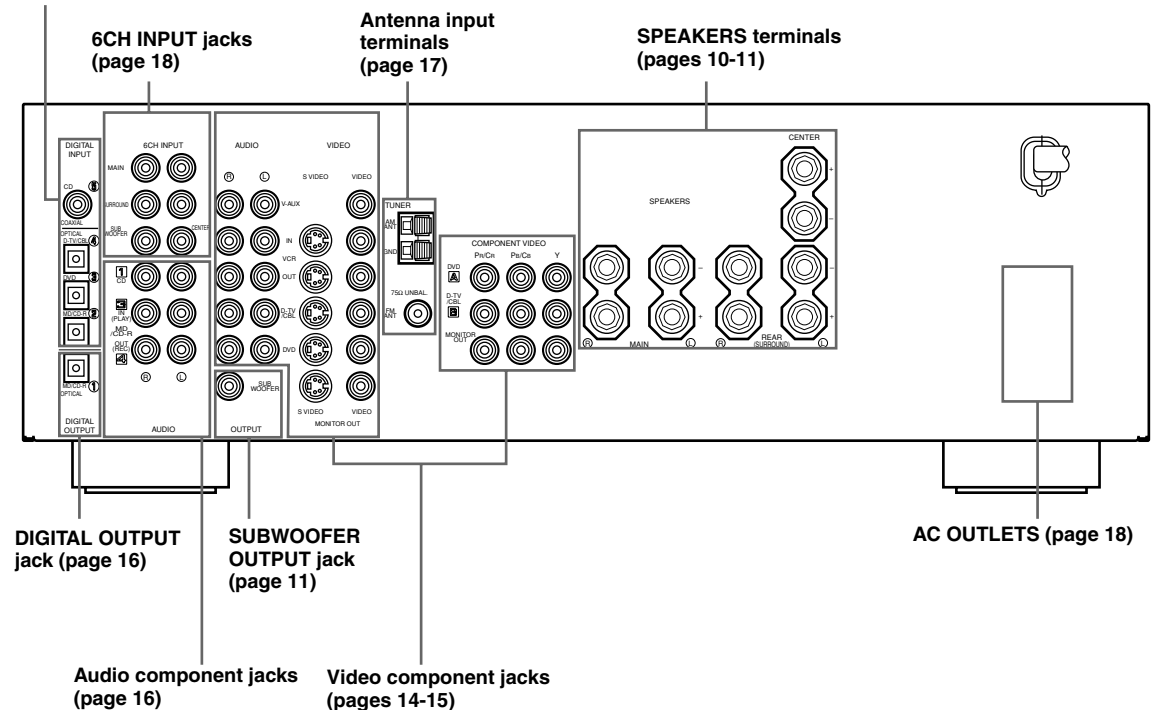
6CH INPUT jacks (page 18)

Antenna input terminals (page 17)

SPEAKERS terminals (pages 10-11)

DIGITAL INPUT

CD ⑤

COAXIAL

OPTICAL D-TV/CBL ④

DVD ③

MD/CD-R ②

MD/CD-R ①

OPTICAL

DIGITAL OUTPUT

6CH INPUT

MAIN

SURROUND

SUB WOOFER

CENTER

1 CD

3 IN (PLAY)

MD /CD-R

OUT (REC) 4

R L

AUDIO

AUDIO VIDEO

R L

S VIDEO VIDEO

V-AUX

IN

VCR

OUT

D-TV /CBL

DVD

S VIDEO VIDEO

MONITOR OUT

SUB WOOFER

OUTPUT

TUNER

AM ANT

GND

75Ω UNBAL

FM ANT

COMPONENT VIDEO

PR/CR PB/CB Y

DVD A

D-TV /CBL B

MONITOR OUT

SPEAKERS

CENTER

R MAIN L R REAR (SURROUND) L

DIGITAL OUTPUT jack (page 16)

SUBWOOFER OUTPUT jack (page 11)

AC OUTLETS (page 18)

Audio component jacks (page 16)

Video component jacks (pages 14-15)